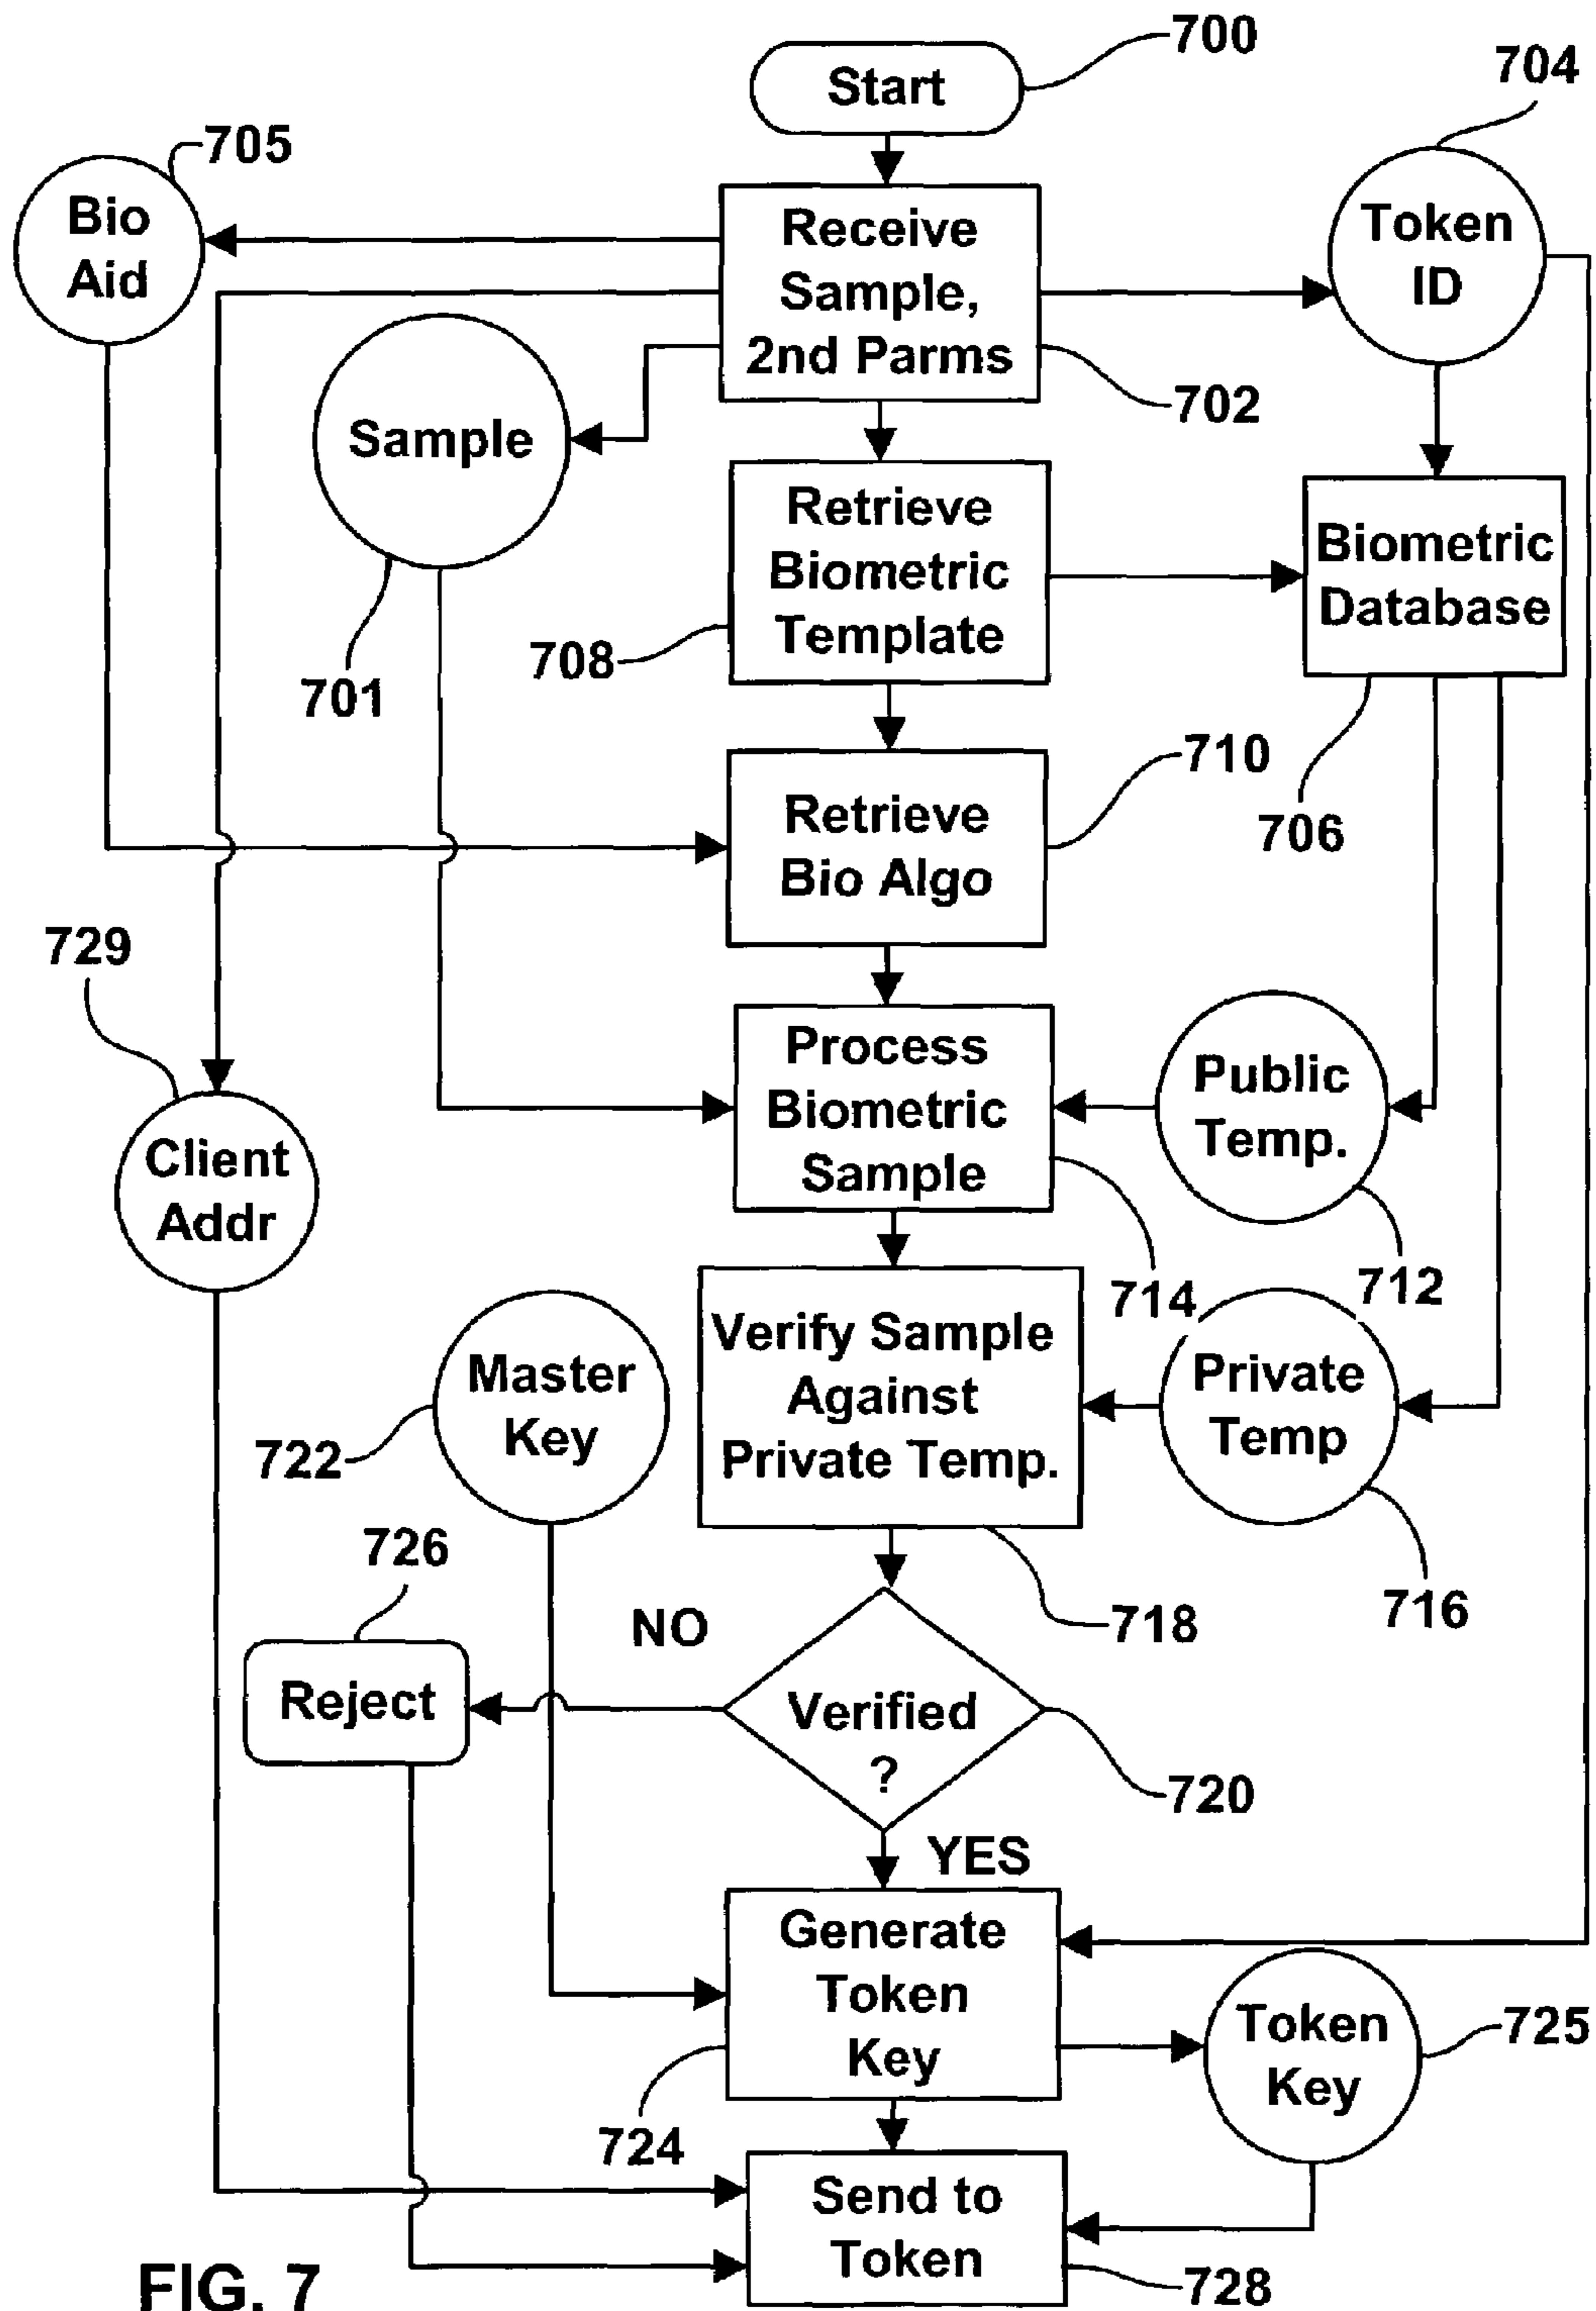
700
Start
704
705
Bio Aid
Receive Sample, 2nd Parms
Token ID
702
Sample
Retrieve Biometric Template
Biometric Database
708
701
710
Retrieve Bio Algo
706
729
Process Biometric Sample
Public Temp.
Client Addr
714
712
Master Key
Verify Sample Against Private Temp.
Private Temp
722
726
716
NO
718
Reject
Verified ?
720
YES
Generate Token Key
Token Key
725
724
Send to Token
FIG. 7
728